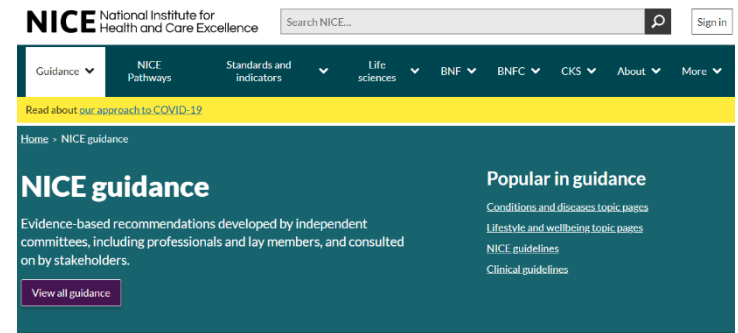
NICE National Institute for Health and Care Excellence

Search NICE...

Sign in

Guidance

NICE Pathways

Standards and indicators

Life sciences

BNF

BNFC

CKS

About

More

Read about our approach to COVID-19

Home › NICE guidance

NICE guidance

Evidence-based recommendations developed by independent committees, including professionals and lay members, and consulted on by stakeholders.

View all guidance

Popular in guidance

Conditions and diseases topic pages

Lifestyle and wellbeing topic pages

NICE guidelines

Clinical guidelines